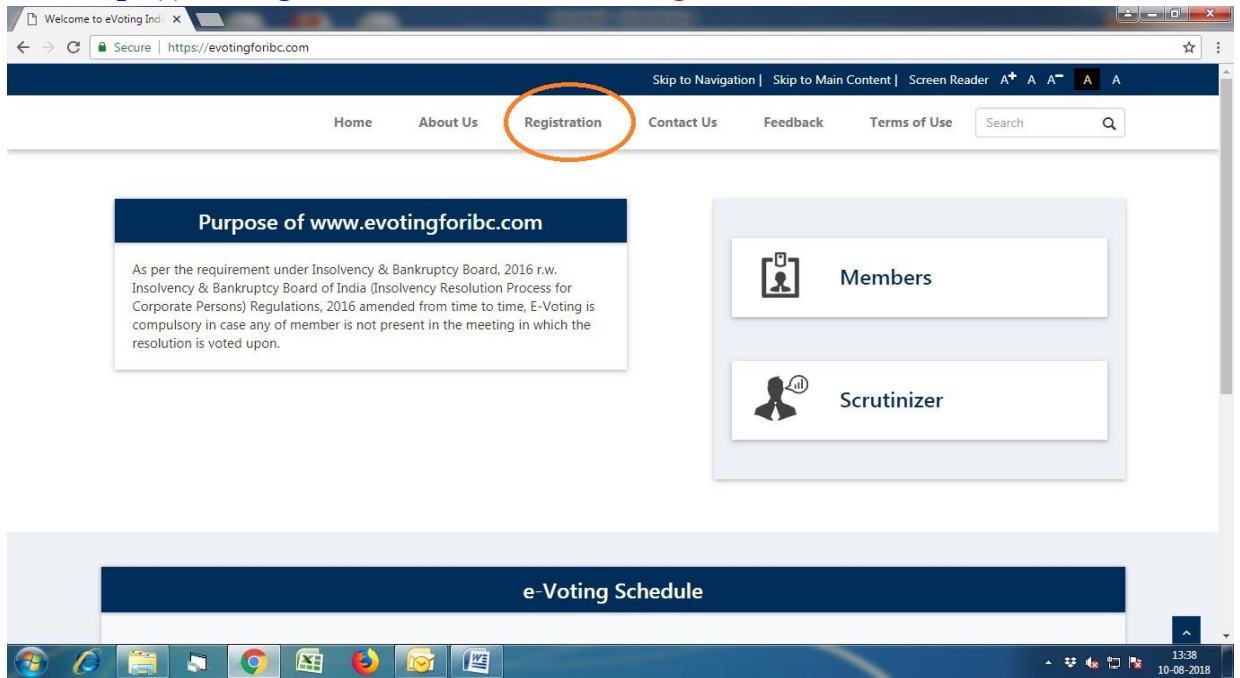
Welcome to eVoting Indi ×

Secure | https://evotingforibc.com

Skip to Navigation | Skip to Main Content | Screen Reader A+ A A- A A

Home About Us Registration Contact Us Feedback Terms of Use Search

Purpose of www.evotingforibc.com

As per the requirement under Insolvency & Bankruptcy Board, 2016 r.w. Insolvency & Bankruptcy Board of India (Insolvency Resolution Process for Corporate Persons) Regulations, 2016 amended from time to time, E-Voting is compulsory in case any of member is not present in the meeting in which the resolution is voted upon.

Members

Scrutinizer

e-Voting Schedule

13:38
10-08-2018